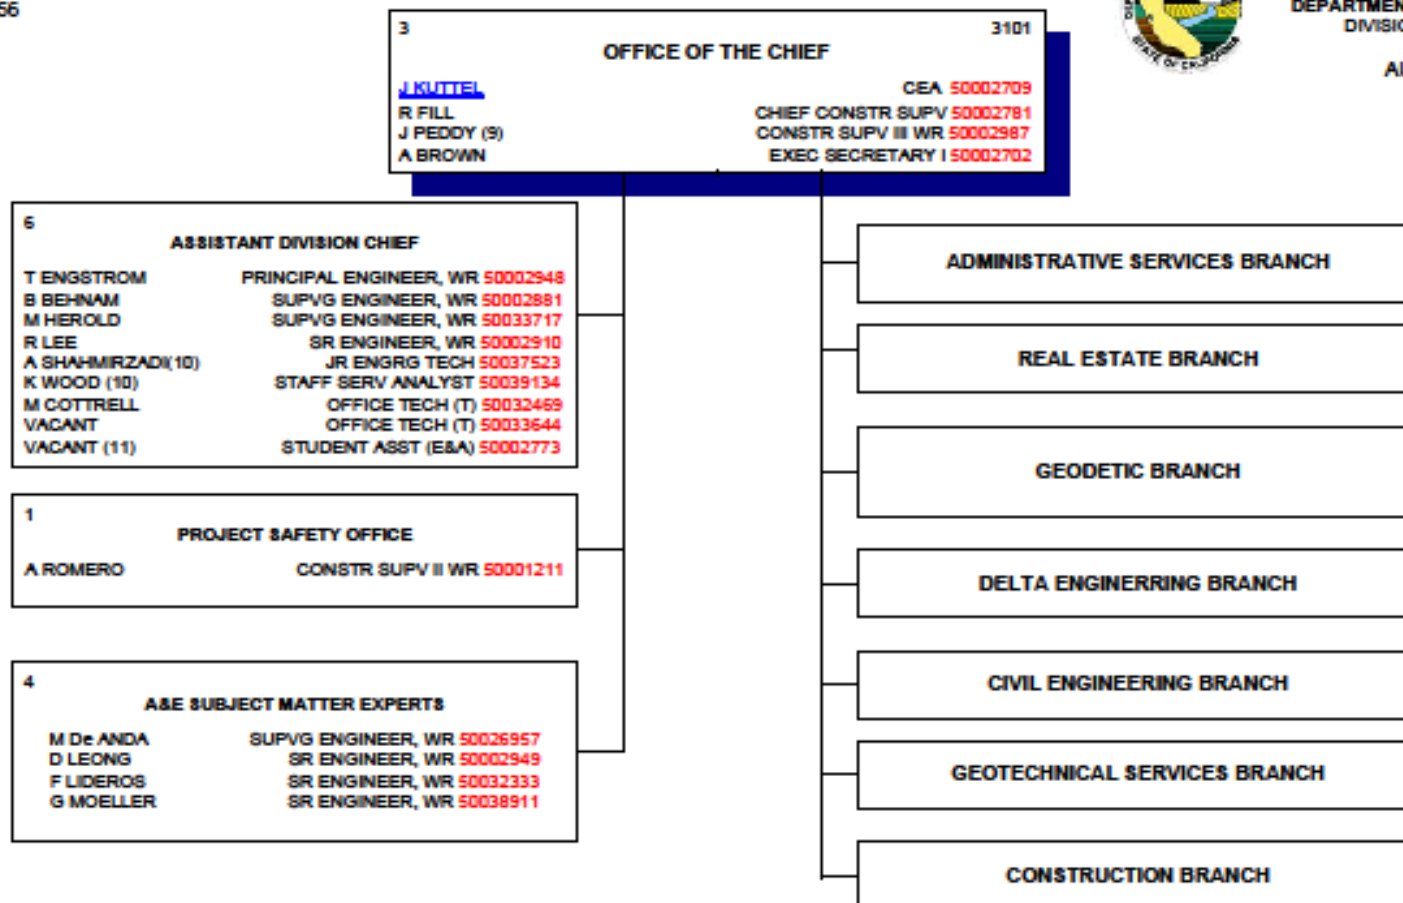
56

3 3101
OFFICE OF THE CHIEF
J KUTTEL CEA 50002709
R FILL CHIEF CONSTR SUPV 50002781
J PEDDY (9) CONSTR SUPV III WR 50002987
A BROWN EXEC SECRETARY I 50002702

DEPARTMEN
DIVISIO
AI

6
ASSISTANT DIVISION CHIEF
T ENGSTROM PRINCIPAL ENGINEER, WR 50002948
B BEHNAM SUPVG ENGINEER, WR 50002881
M HEROLD SUPVG ENGINEER, WR 50033717
R LEE SR ENGINEER, WR 50002910
A SHAHMIRZADI(10) JR ENGRG TECH 50037523
K WOOD (10) STAFF SERV ANALYST 50039134
M COTTRELL OFFICE TECH (T) 50032469
VACANT OFFICE TECH (T) 50033644
VACANT (11) STUDENT ASST (E&A) 50002773

1
PROJECT SAFETY OFFICE
A ROMERO CONSTR SUPV II WR 50001211

4
A&E SUBJECT MATTER EXPERTS
M De ANDA SUPVG ENGINEER, WR 50026957
D LEONG SR ENGINEER, WR 50002949
F LIDEROS SR ENGINEER, WR 50032333
G MOELLER SR ENGINEER, WR 50038911

ADMINISTRATIVE SERVICES BRANCH

REAL ESTATE BRANCH

GEODETIC BRANCH

DELTA ENGINERRING BRANCH

CIVIL ENGINEERING BRANCH

GEOTECHNICAL SERVICES BRANCH

CONSTRUCTION BRANCH